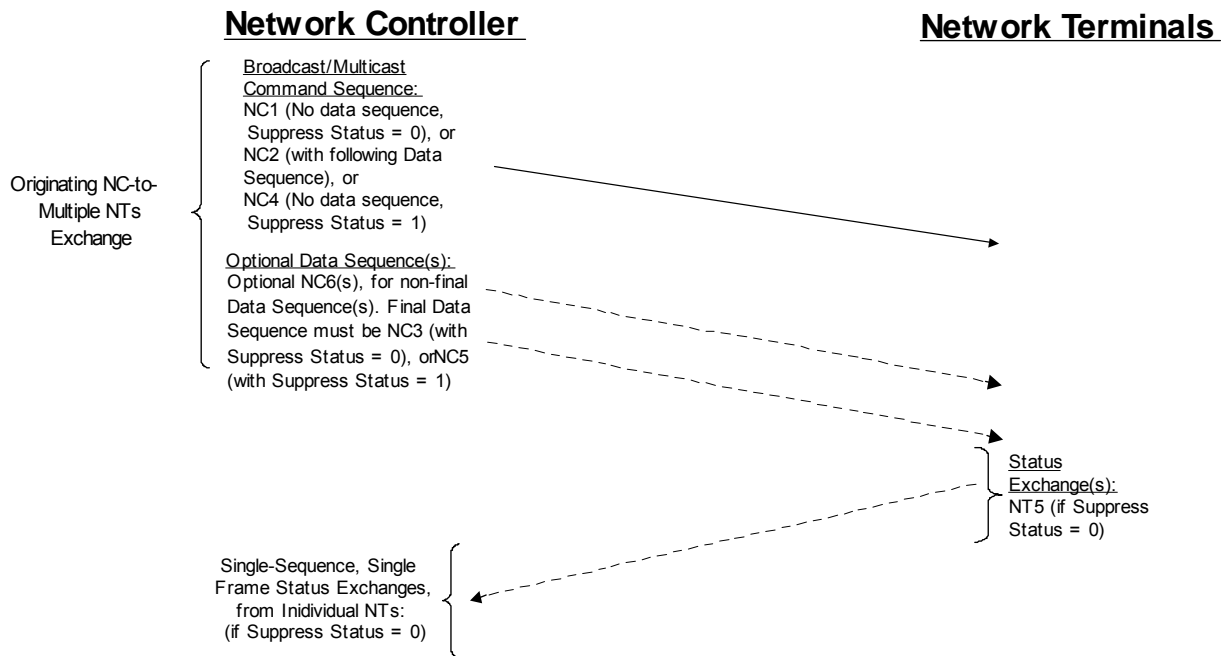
Network Controller

Network Terminals

Originating NC-to-Multiple NTs Exchange

Broadcast/Multicast Command Sequence:
NC1 (No data sequence, Suppress Status = 0), or
NC2 (with following Data Sequence), or
NC4 (No data sequence, Suppress Status = 1)

Optional Data Sequence(s):
Optional NC6(s), for non-final Data Sequence(s). Final Data Sequence must be NC3 (with Suppress Status = 0), orNC5 (with Suppress Status = 1)

Status Exchange(s):
NT5 (if Suppress Status = 0)

Single-Sequence, Single Frame Status Exchanges, from Inidividual NTs: (if Suppress Status = 0)